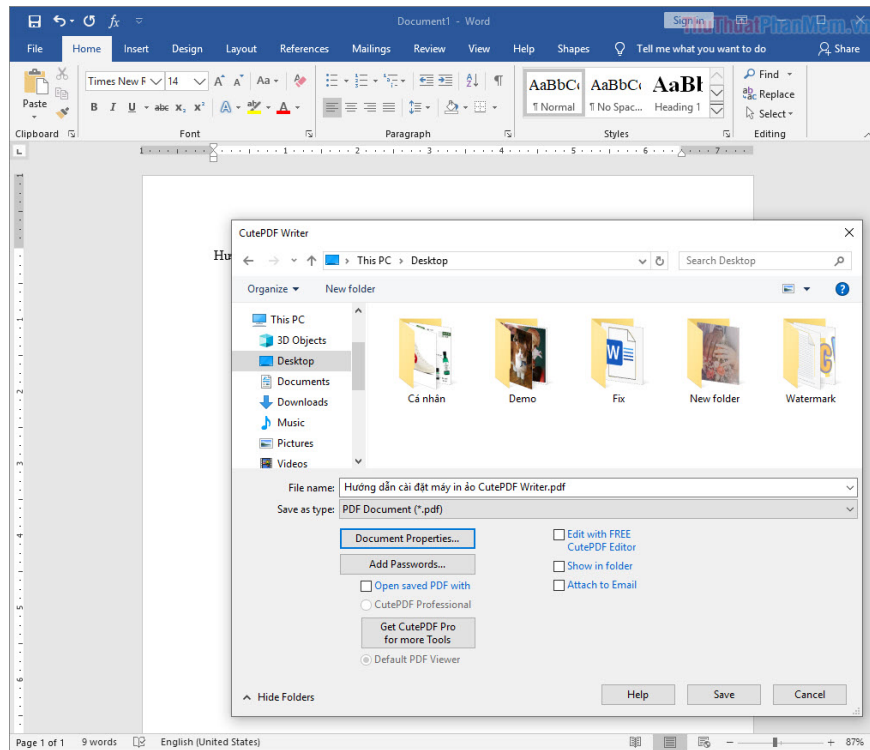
Document1 - Word

Sign in

ThuThuatPhanMem.vn

File Home Insert Design Layout References Mailings Review View Help Shapes Tell me what you want to do Share

Paste

Times New R 14 A A Aa

B I U abc $x_2$ $x^2$ A A

AaBbCc ¶ Normal

AaBbCc ¶ No Spac...

AaBl Heading 1

Find

Replace

Select

Clipboard Font Paragraph Styles Editing

Hư

CutePDF Writer

This PC › Desktop

Search Desktop

Organize New folder

This PC

3D Objects

Desktop

Documents

Downloads

Music

Pictures

Videos

Cá nhân

Demo

Fix

New folder

Watermark

File name: Hướng dẫn cài đặt máy in ảo CutePDF Writer.pdf

Save as type: PDF Document (*.pdf)

Document Properties...

Add Passwords...

Open saved PDF with

CutePDF Professional

Get CutePDF Pro for more Tools

Default PDF Viewer

Edit with FREE CutePDF Editor

Show in folder

Attach to Email

Hide Folders

Help

Save

Cancel

Page 1 of 1 9 words English (United States) 87%